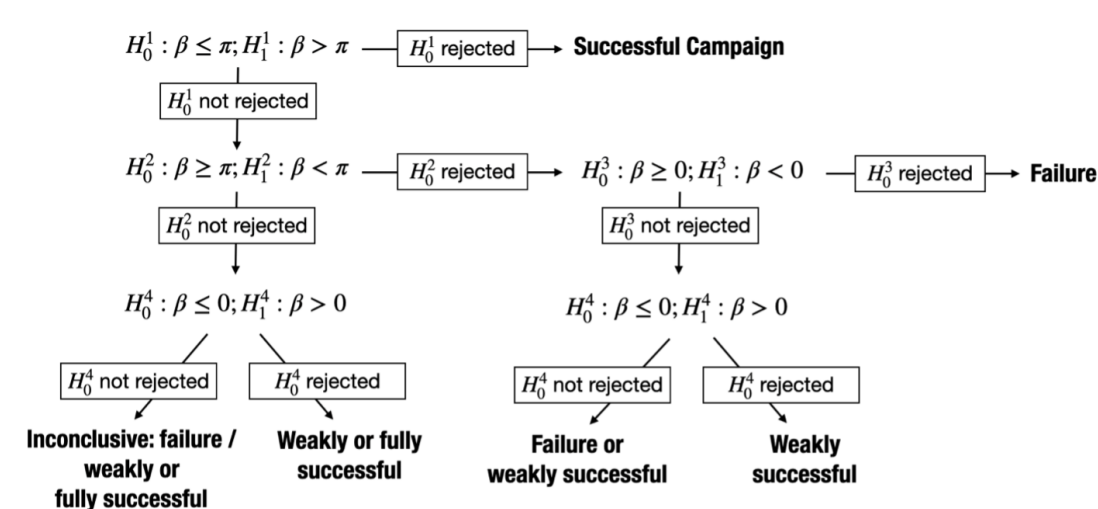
$H_0^1 : \beta \leq \pi; H_1^1 : \beta > \pi$

$H_0^1$ rejected

**Successful Campaign**

$H_0^1$ not rejected

$H_0^2 : \beta \geq \pi; H_1^2 : \beta < \pi$

$H_0^2$ rejected

$H_0^3 : \beta \geq 0; H_1^3 : \beta < 0$

$H_0^3$ rejected

**Failure**

$H_0^2$ not rejected

$H_0^3$ not rejected

$H_0^4 : \beta \leq 0; H_1^4 : \beta > 0$

$H_0^4 : \beta \leq 0; H_1^4 : \beta > 0$

$H_0^4$ not rejected

$H_0^4$ rejected

$H_0^4$ not rejected

$H_0^4$ rejected

**Inconclusive: failure / weakly or fully successful**

**Weakly or fully successful**

**Failure or weakly successful**

**Weakly successful**